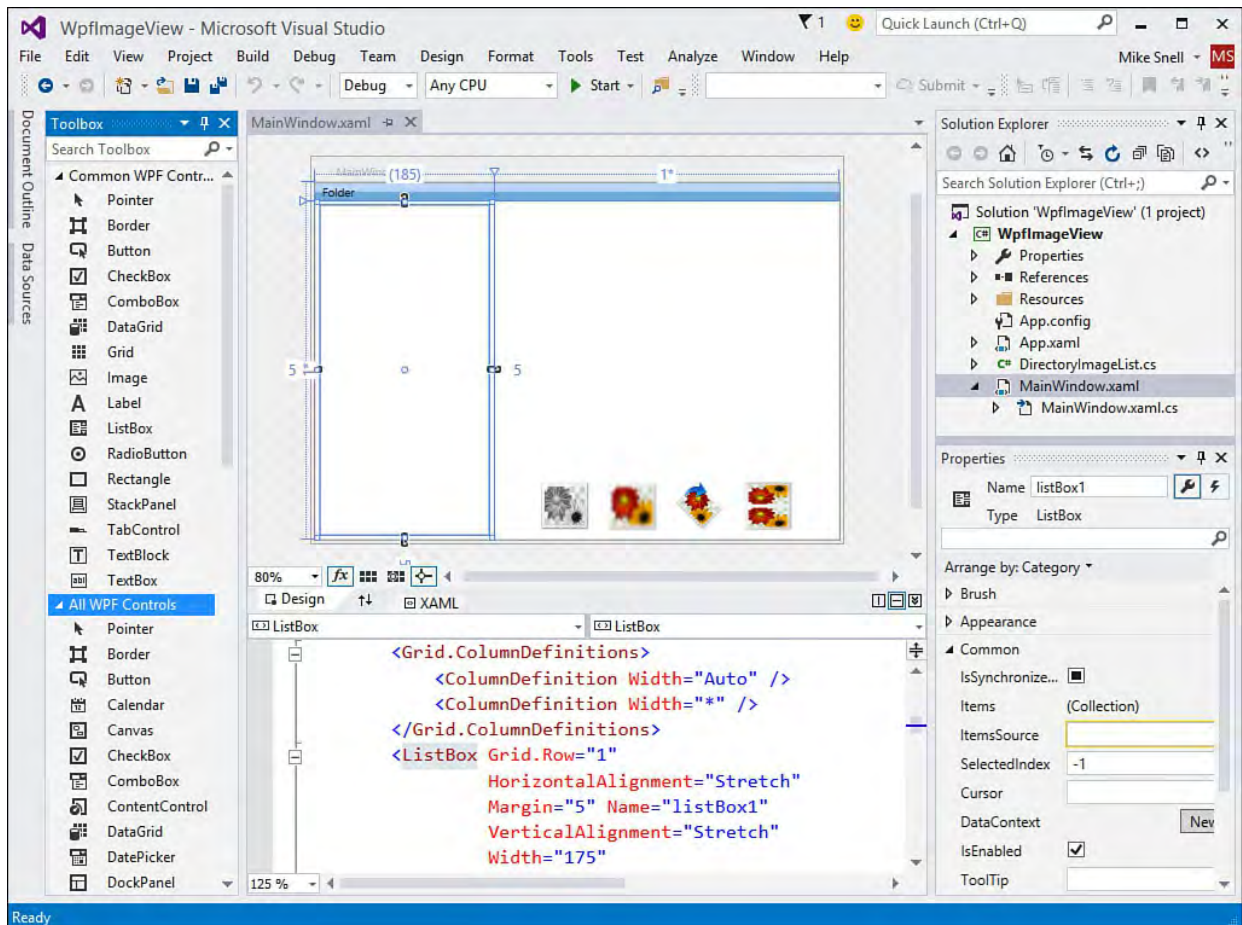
WpfImageView - Microsoft Visual Studio

1 Quick Launch (Ctrl+Q)

File Edit View Project Build Debug Team Design Format Tools Test Analyze Window Help

Mike Snell MS

Debug Any CPU Start Submit

Document Outline Data Sources

Toolbox

Search Toolbox

Common WPF Contr...

Pointer
Border
Button
CheckBox
ComboBox
DataGrid
Grid
Image
Label
ListBox
RadioButton
Rectangle
StackPanel
TabControl
TextBlock
TextBox

All WPF Controls

Pointer
Border
Button
Calendar
Canvas
CheckBox
ComboBox
ContentControl
DataGrid
DatePicker
DockPanel

MainWindow.xaml

(185) 1*

Folder

5 5

80%

Design XAML

ListBox ListBox

```
<Grid.ColumnDefinitions>
    <ColumnDefinition Width="Auto" />
    <ColumnDefinition Width="*" />
</Grid.ColumnDefinitions>
<ListBox Grid.Row="1"
         HorizontalAlignment="Stretch"
         Margin="5" Name="listBox1"
         VerticalAlignment="Stretch"
         Width="175"
```

125 %

Solution Explorer

Search Solution Explorer (Ctrl+;)

Solution 'WpfImageView' (1 project)
WpfImageView
Properties
References
Resources
App.config
App.xaml
DirectoryImageList.cs
MainWindow.xaml
MainWindow.xaml.cs

Properties

Name listBox1
Type ListBox

Arrange by: Category

Brush
Appearance
Common

IsSynchronize...
Items (Collection)
ItemsSource
SelectedIndex -1
Cursor
DataContext New
IsEnabled
ToolTip

Ready